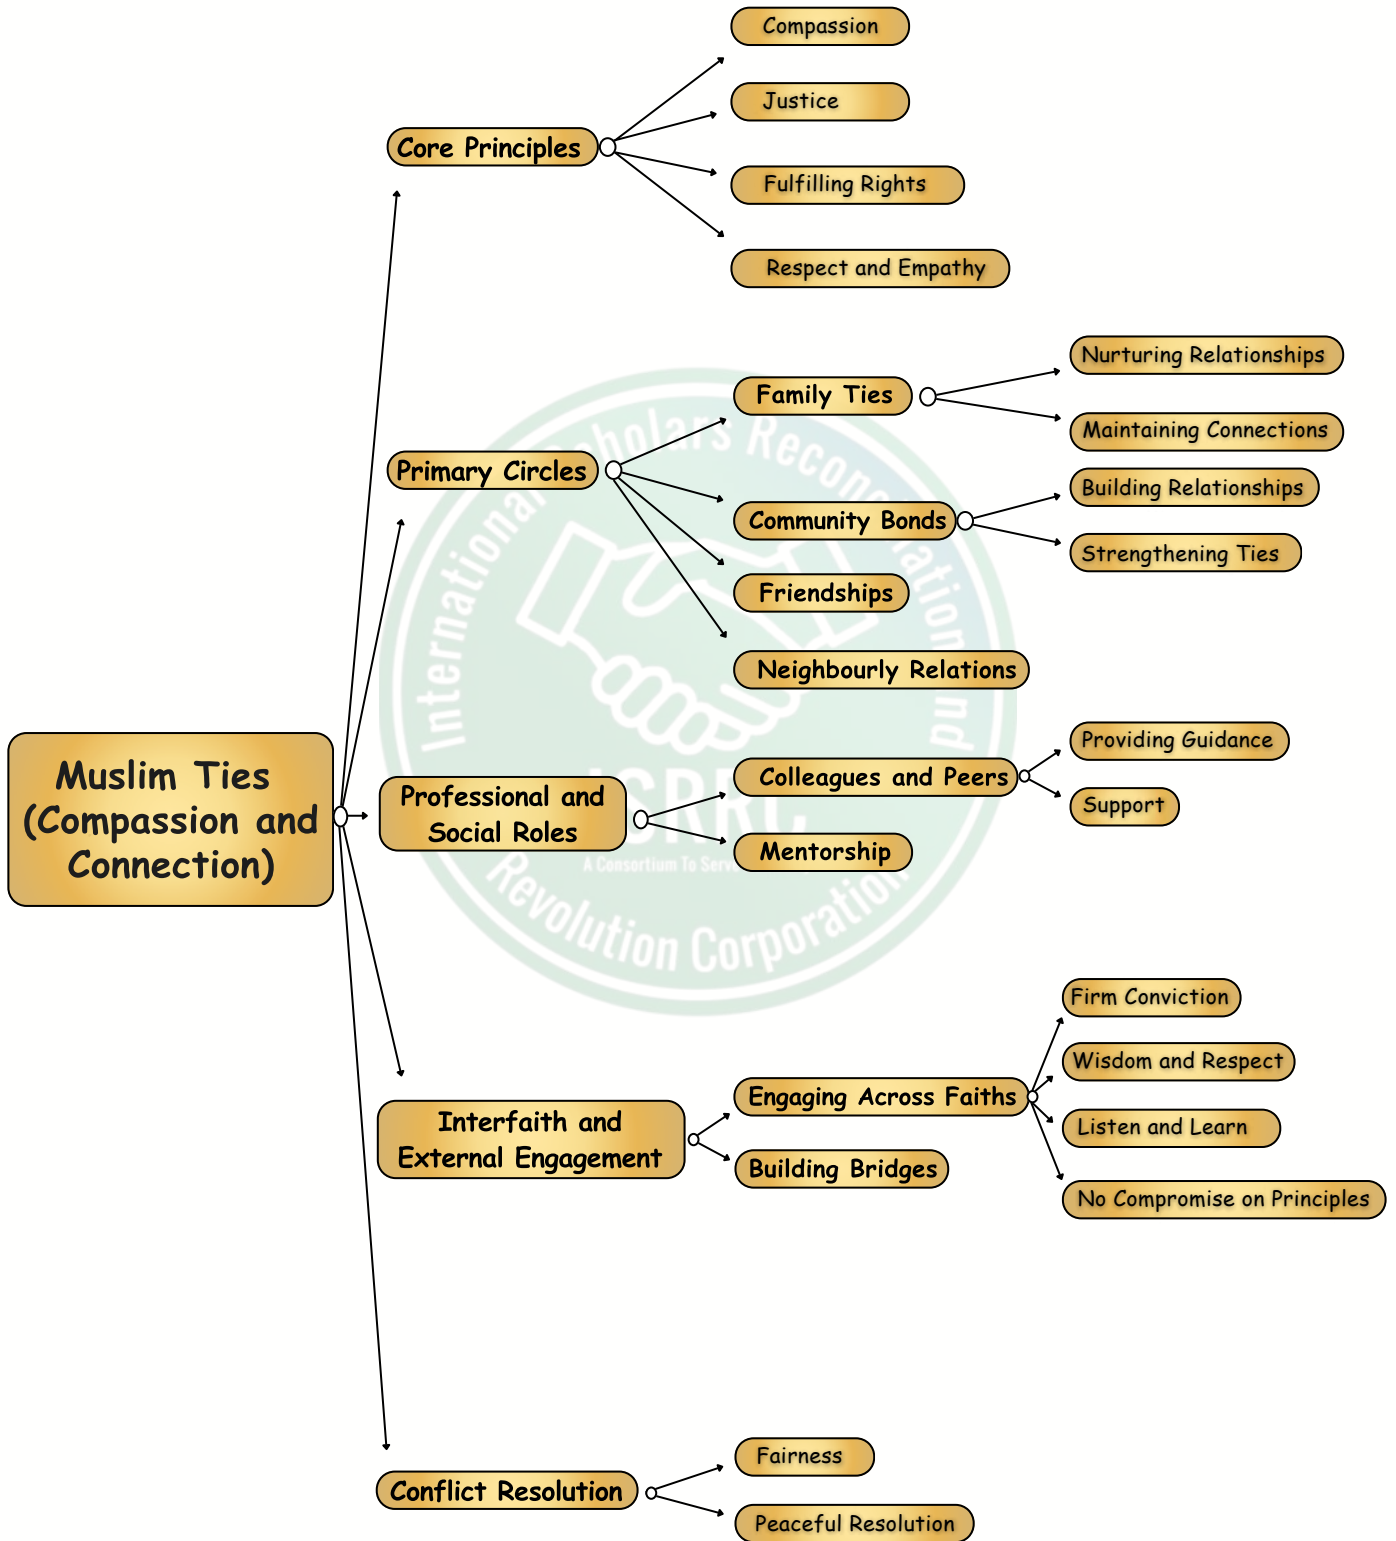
Muslim Ties (Compassion and Connection)

Core Principles

Compassion

Justice

Fulfilling Rights

Respect and Empathy

Primary Circles

Family Ties

Nurturing Relationships

Maintaining Connections

Community Bonds

Building Relationships

Strengthening Ties

Friendships

Neighbourly Relations

Professional and Social Roles

Colleagues and Peers

Providing Guidance

Support

Mentorship

Interfaith and External Engagement

Engaging Across Faiths

Firm Conviction

Wisdom and Respect

Listen and Learn

No Compromise on Principles

Building Bridges

Conflict Resolution

Fairness

Peaceful Resolution

International Scholars Reconciliation and Revolution Corporation

ISRRC

A Consortium To Serve